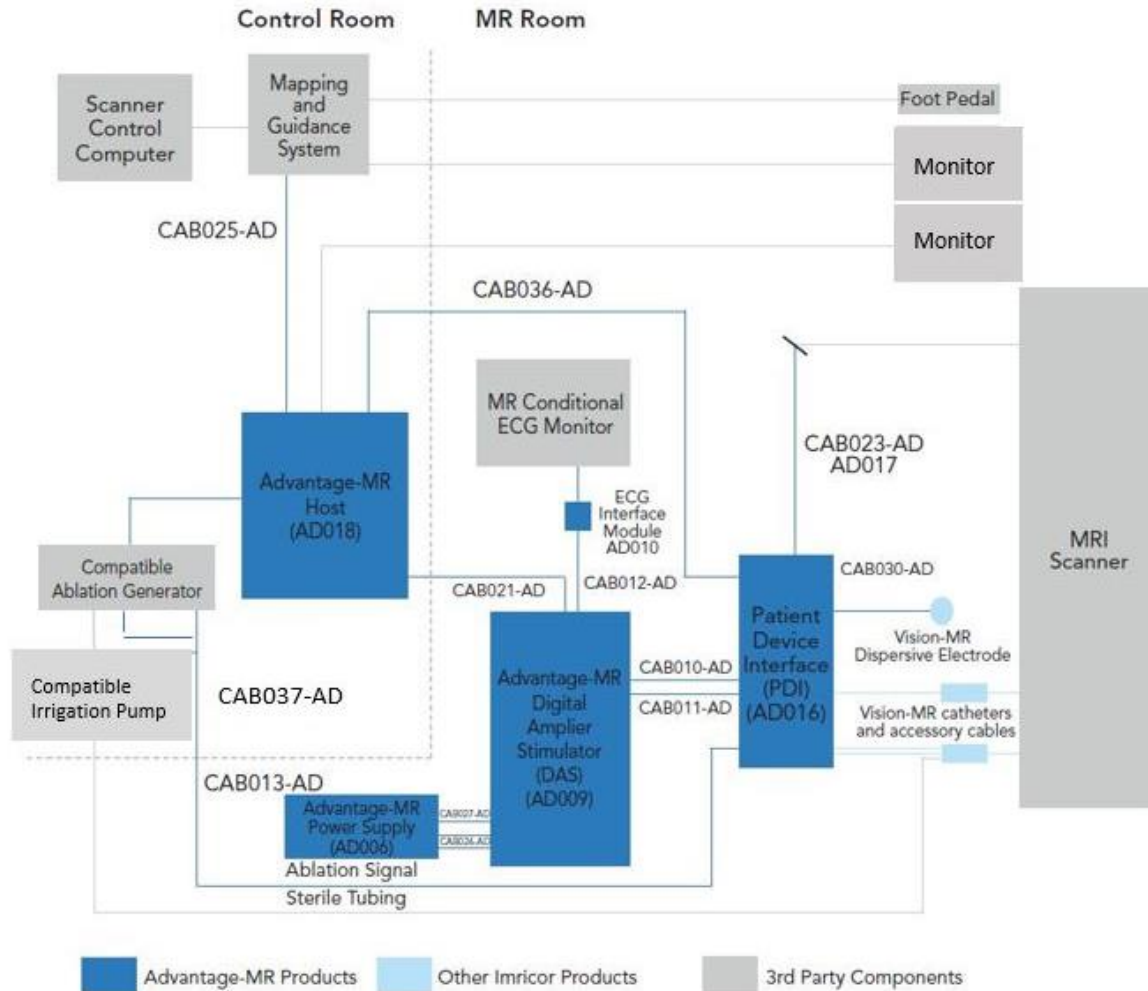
Control Room

MR Room

Scanner Control Computer

Mapping and Guidance System

Foot Pedal

Monitor

Monitor

CAB025-AD

CAB036-AD

MR Conditional ECG Monitor

CAB023-AD
AD017

MRI Scanner

Advantage-MR Host (AD018)

ECG Interface Module AD010

Compatible Ablation Generator

CAB021-AD

CAB012-AD

CAB030-AD

Patient Device Interface (PDI) (AD016)

Vision-MR Dispersive Electrode

Compatible Irrigation Pump

CAB037-AD

Advantage-MR Digital Amplier Stimulator (DAS) (AD009)

CAB010-AD

CAB011-AD

Vision-MR catheters and accessory cables

CAB013-AD

Advantage-MR Power Supply (AD006)

CAB027-AD

CAB026-AD

Ablation Signal

Sterile Tubing

Advantage-MR Products

Other Imricor Products

3rd Party Components